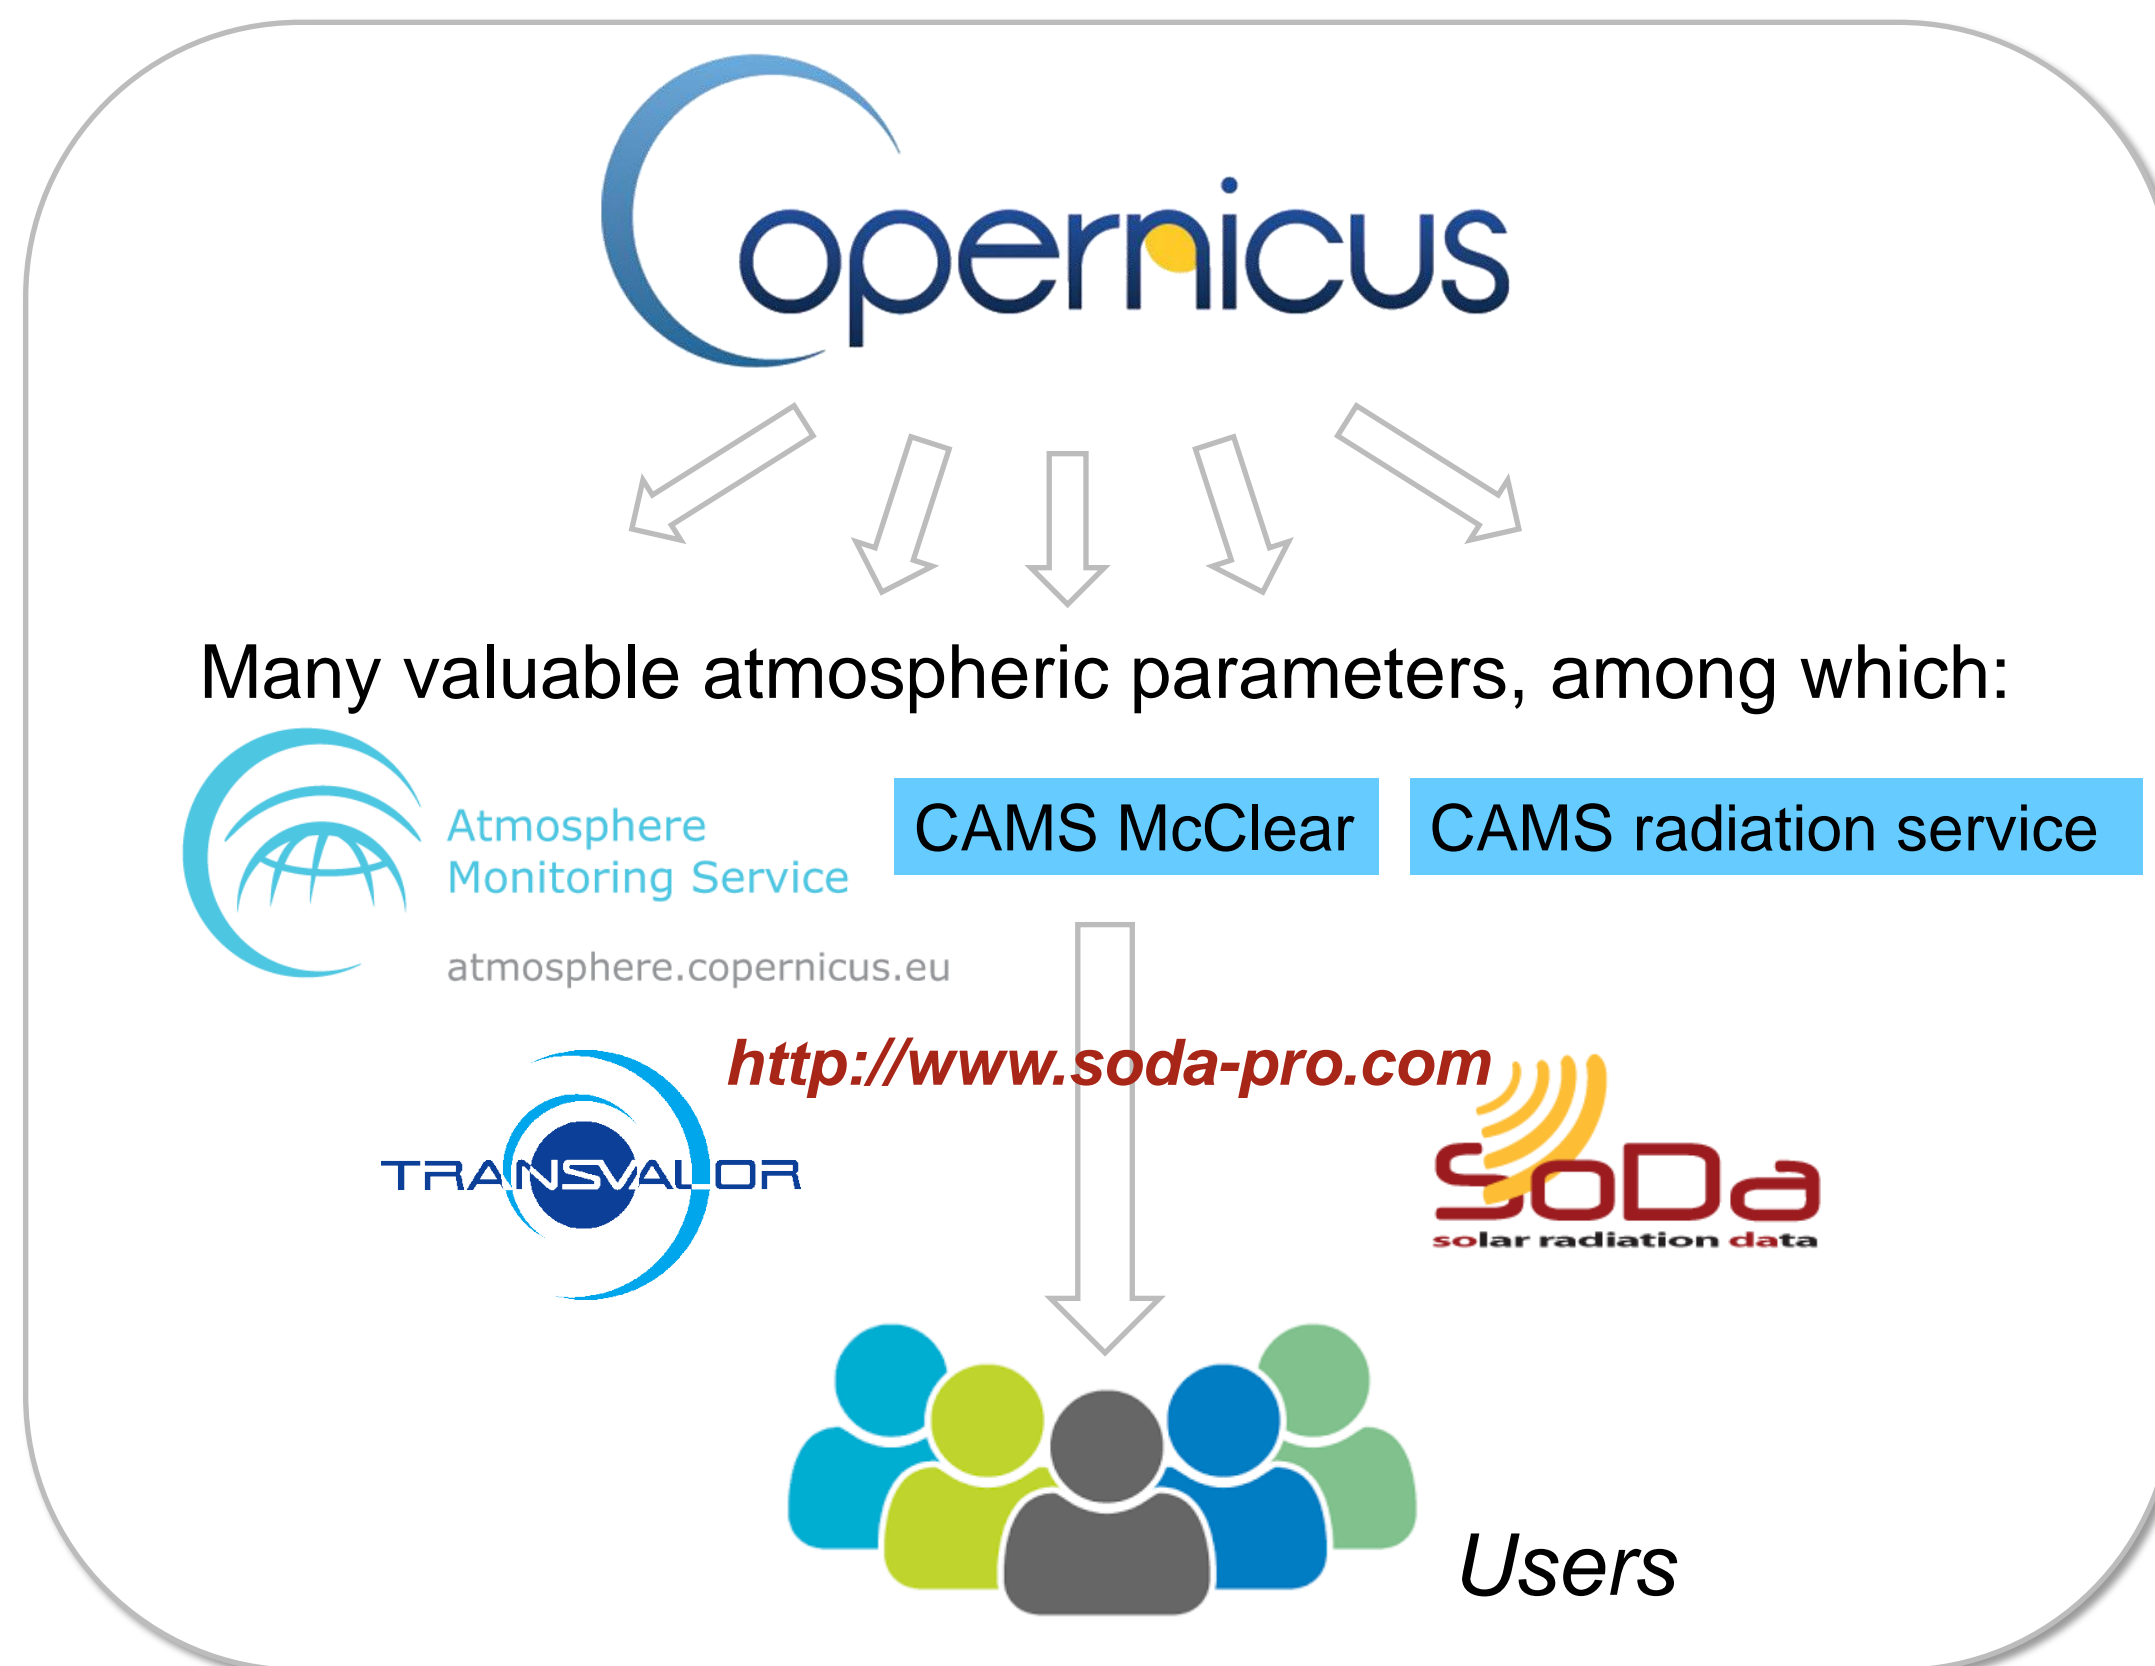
Copernicus

Many valuable atmospheric parameters, among which:

Atmosphere Monitoring Service

atmosphere.copernicus.eu

CAMS McClear

CAMS radiation service

http://www.soda-pro.com

TRANSVALOR

SoDa solar radiation data

Users